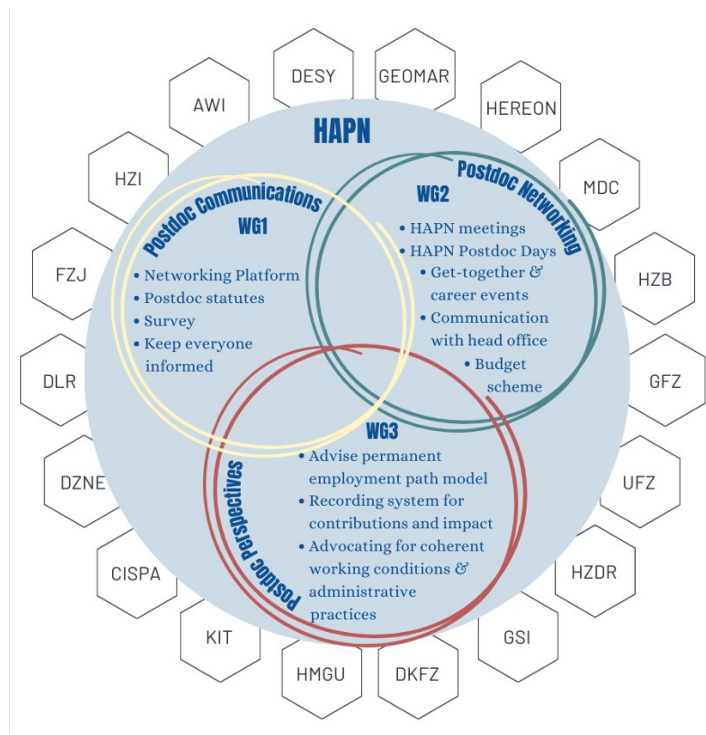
DESY
GEOMAR
AWI
HEREON
HAPN
HZI
MDC
Postdoc Communications
Postdoc Networking
WG2
WG1
HAPN meetings
HAPN Postdoc Days
FZJ
HZB
Get-together & career events
Networking Platform
Postdoc statutes
Communication with head office
Survey
Keep everyone informed
DLR
GFZ
Budget scheme
WG3
Advise permanent employment path model
DZNE
UFZ
Recording system for contributions and impact
Postdoc Perspectives
Advocating for coherent working conditions & administrative practices
CISPA
HZDR
KIT
GSI
HMGU
DKFZ